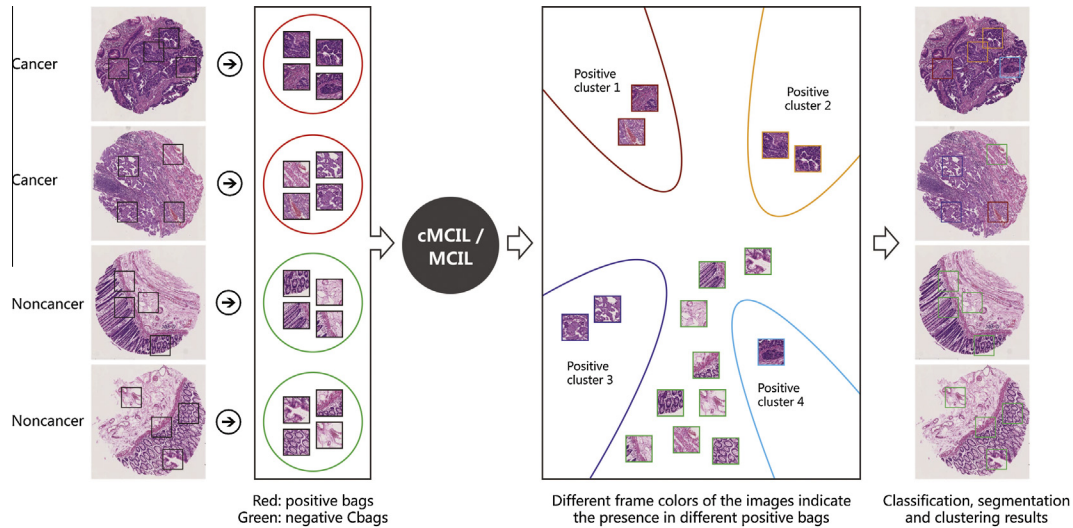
Cancer

Cancer

Noncancer

Noncancer

cMCIL / MCIL

Positive cluster 1

Positive cluster 2

Positive cluster 3

Positive cluster 4

Red: positive bags
Green: negative Cbags

Different frame colors of the images indicate the presence in different positive bags

Classification, segmentation and clustering results